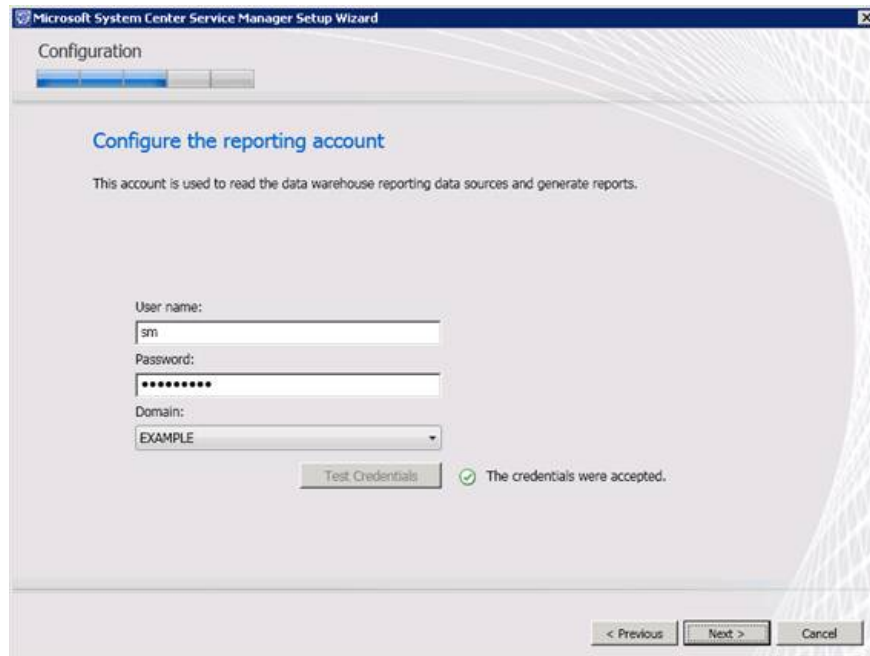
Microsoft System Center Service Manager Setup Wizard

Configuration

Configure the reporting account

This account is used to read the data warehouse reporting data sources and generate reports.

User name:
sm
Password:
••••••••••
Domain:
EXAMPLE

Test Credentials
The credentials were accepted.

< Previous
Next >
Cancel